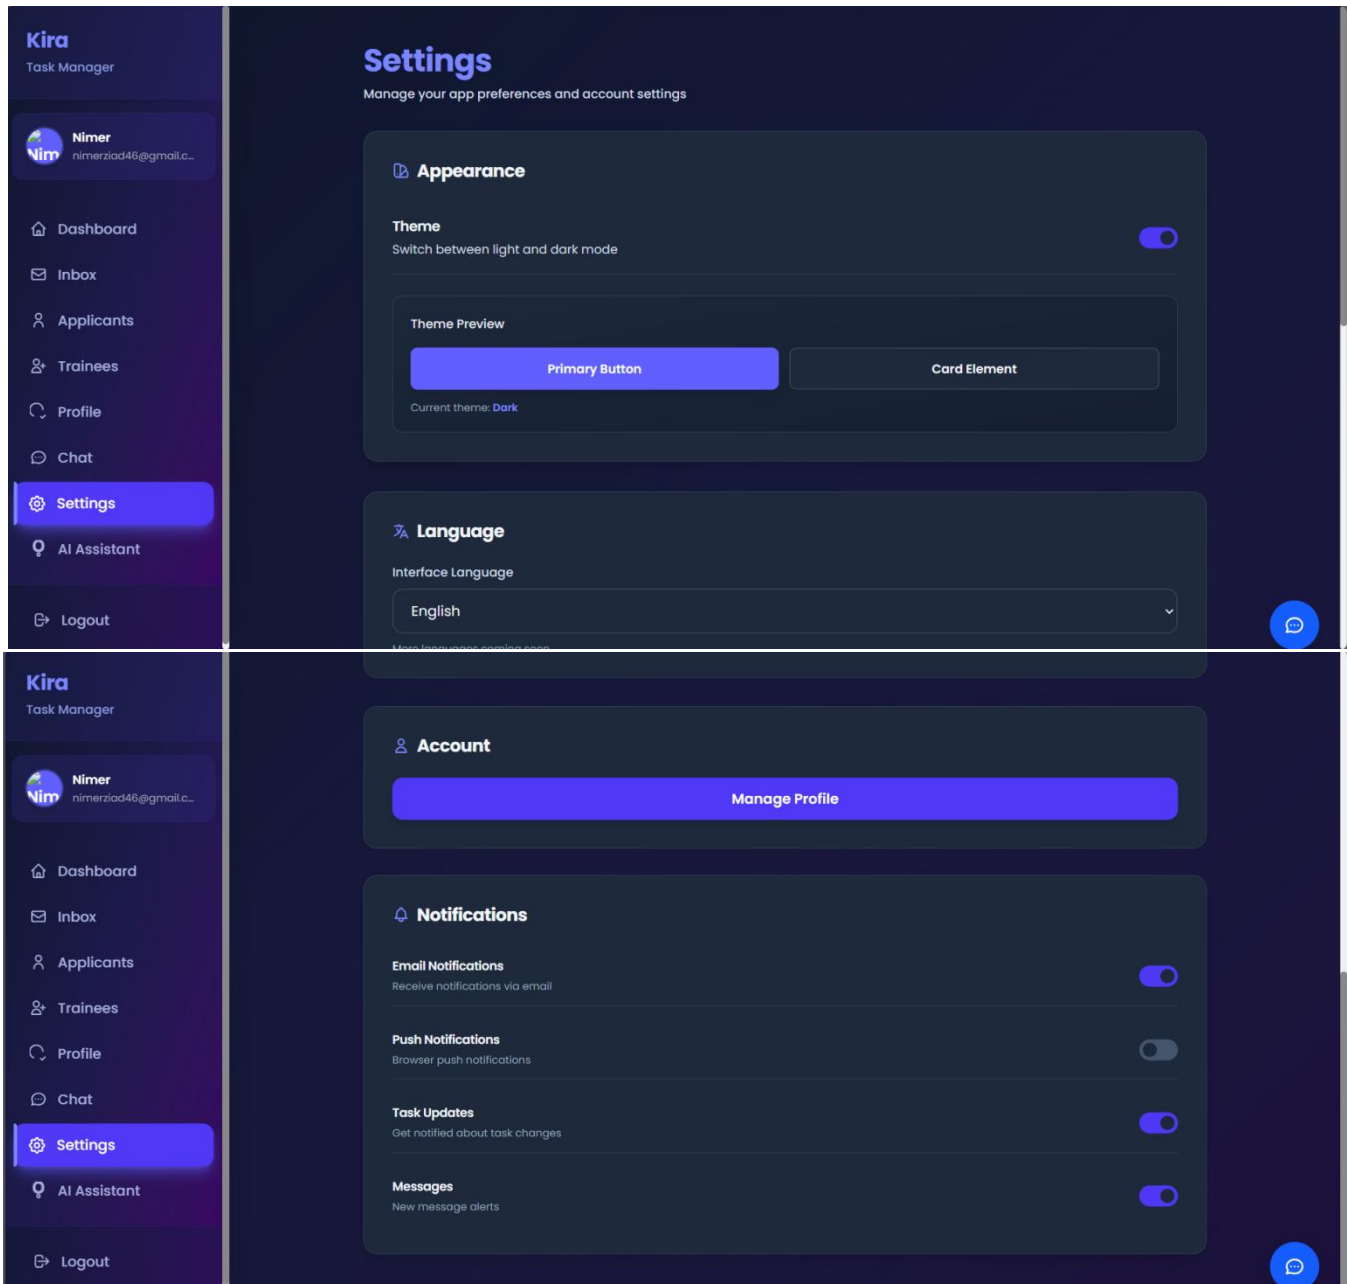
Kira
Task Manager

Nim
Nimer
nimerziad46@gmail.c...

Dashboard
Inbox
Applicants
Trainees
Profile
Chat
Settings
AI Assistant

Logout

Settings
Manage your app preferences and account settings

Appearance

Theme
Switch between light and dark mode

Theme Preview

| Primary Button | Card Element |
|---|---|

Current theme: Dark

Language

Interface Language

English

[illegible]

Kira
Task Manager

Nim
Nimer
nimerziad46@gmail.c...

Dashboard
Inbox
Applicants
Trainees
Profile
Chat
Settings
AI Assistant

Logout

Account

Manage Profile

Notifications

Email Notifications
Receive notifications via email

Push Notifications
Browser push notifications

Task Updates
Get notified about task changes

Messages
New message alerts